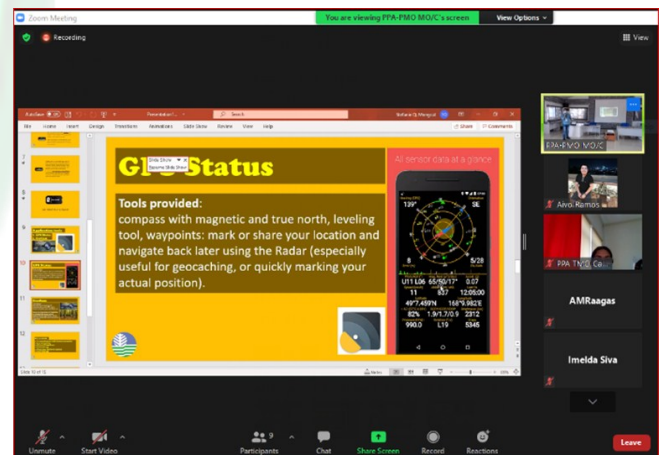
Zoom Meeting

You are viewing PPA-PMO MO/C's screen

View Options

Recording

View

AutoSave

Presentation1

Search

File Home Insert Design Transitions Animations Slide Show Review View Help

Share Comments

Slide Show

GPS Status

All sensor data at a glance

Tools provided:

compass with magnetic and true north, leveling tool, waypoints: mark or share your location and navigate back later using the Radar (especially useful for geocaching, or quickly marking your actual position).

139° SE

5/28

U11 L06 65/50/17° 0.07

11 137 12:05:00

49°7.459'N 168°9.982'E

82% 1.9/1.7/0.9 2312

990.0 L19 5345

Slide 10 of 13

PPA-PMO MO/C

Aivo. Ramos

PPA TMO Co

AMRaagas

Imelda Siva

Unmute

Start Video

Participants 9

Chat

Share Screen

Record

Reactions

Leave